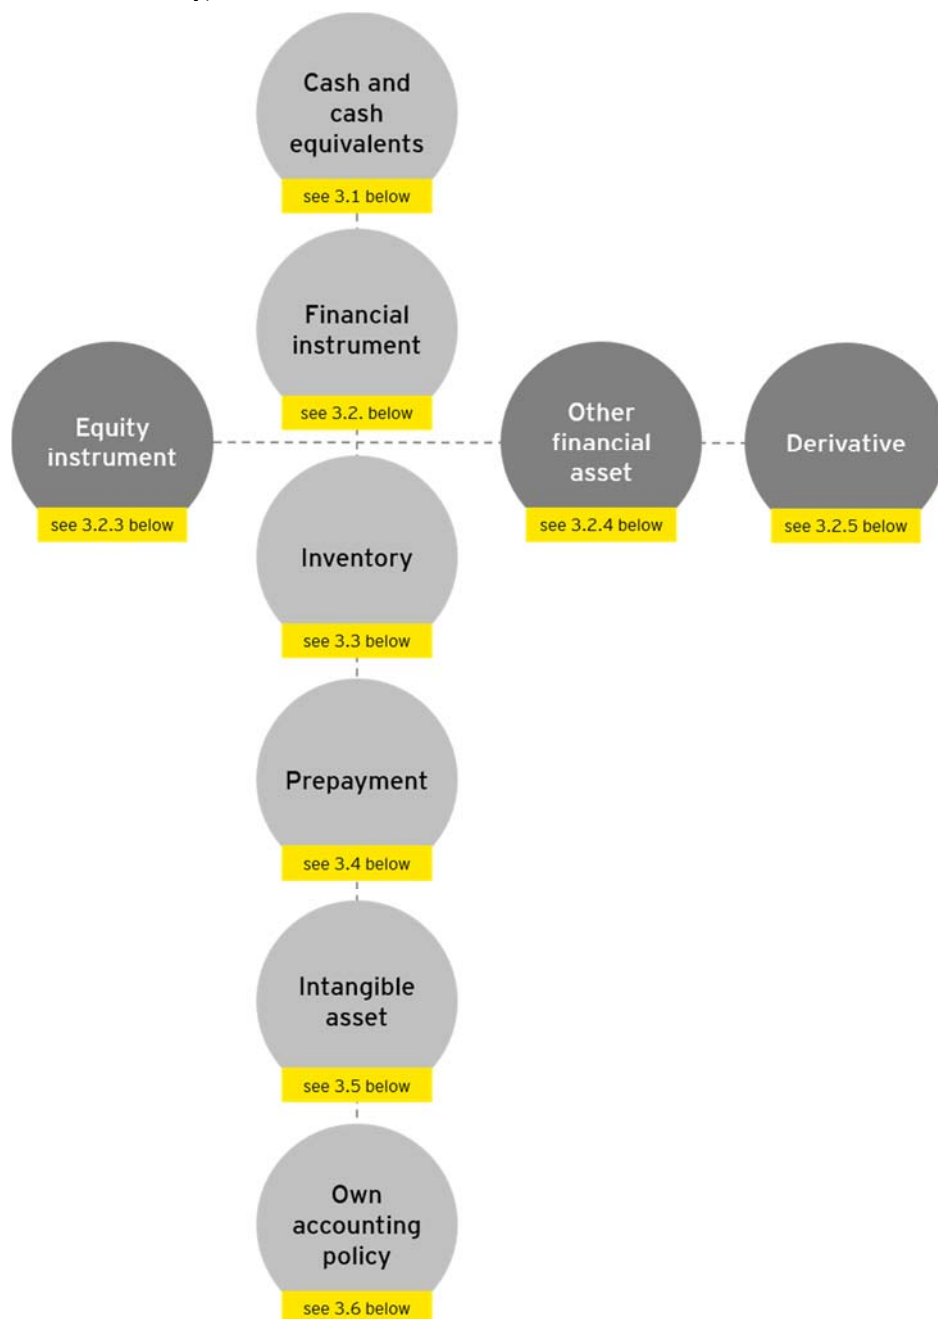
Cash and cash equivalents

see 3.1 below

Financial instrument

see 3.2. below

Equity instrument

see 3.2.3 below

Other financial asset

see 3.2.4 below

Derivative

see 3.2.5 below

Inventory

see 3.3 below

Prepayment

see 3.4 below

Intangible asset

see 3.5 below

Own accounting policy

see 3.6 below